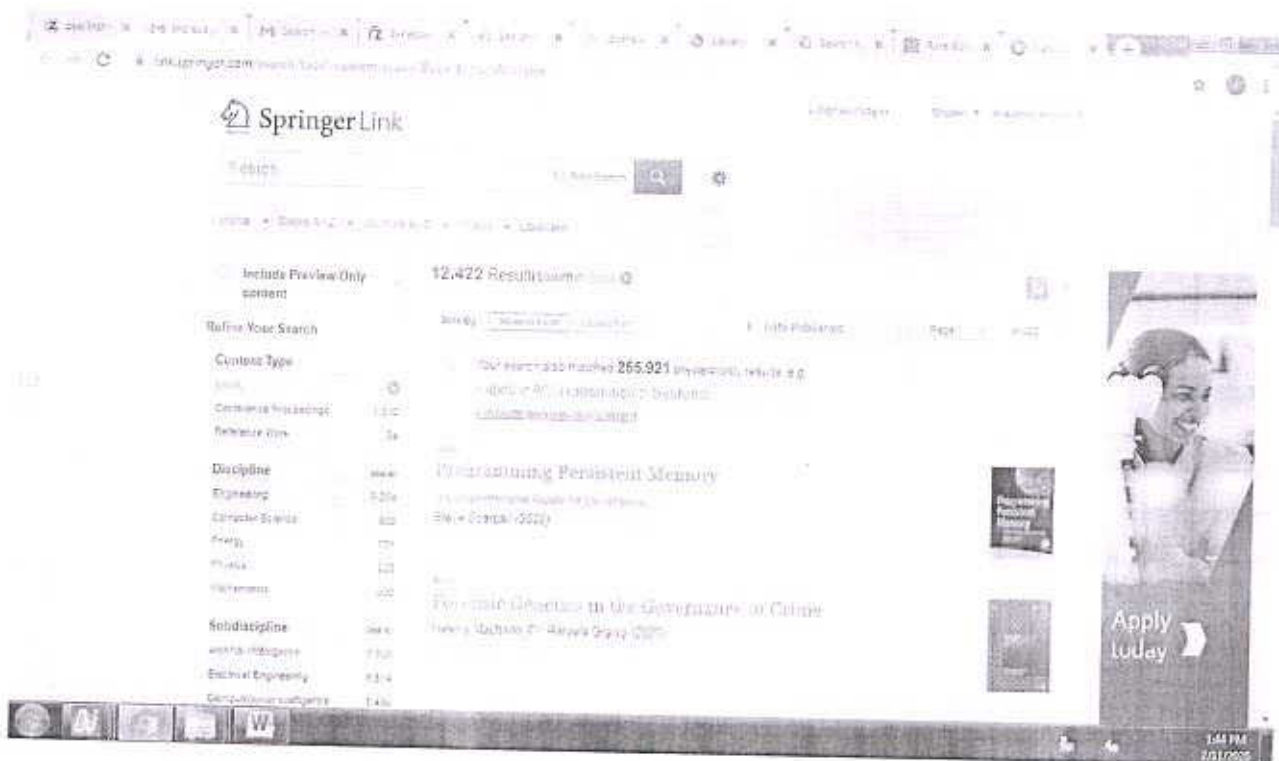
link.springer.com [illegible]

SpringerLink

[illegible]

Include Preview-Only content

12,422 Result(s) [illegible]

Refine Your Search

Sort By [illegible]

Content Type

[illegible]

Conference Proceedings

Reference Work

Your search also matched 265,921 preview-only results, e.g.

Discipline

Engineering

Computer Science

Energy

Physics

Mathematics

Programming Persistent Memory

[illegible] (2020)

Subdiscipline

Artificial Intelligence

Electrical Engineering

Computational Intelligence

Forensic Genetics in the Governance of Crime

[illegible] (2020)

Apply today

1:44 PM
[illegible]